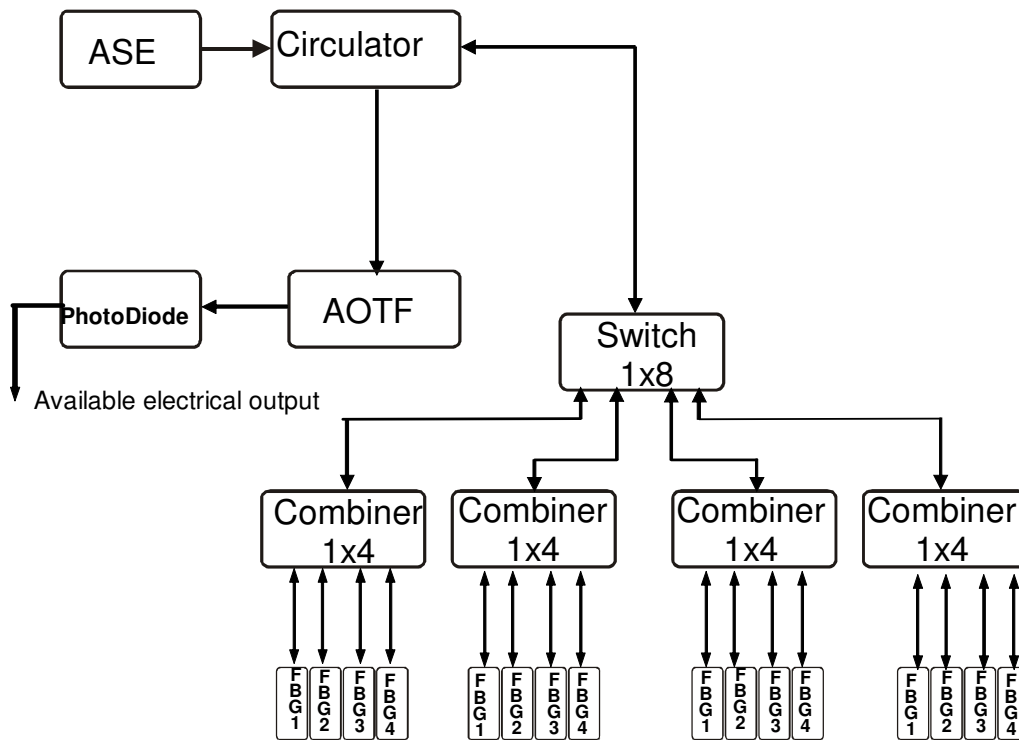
ASE

Circulator

PhotoDiode

AOTF

Available electrical output

Switch 1x8

Combiner 1x4

Combiner 1x4

Combiner 1x4

Combiner 1x4

FBG1 FBG2 FBG3 FBG4

FBG1 FBG2 FBG3 FBG4

FBG1 FBG2 FBG3 FBG4

FBG1 FBG2 FBG3 FBG4